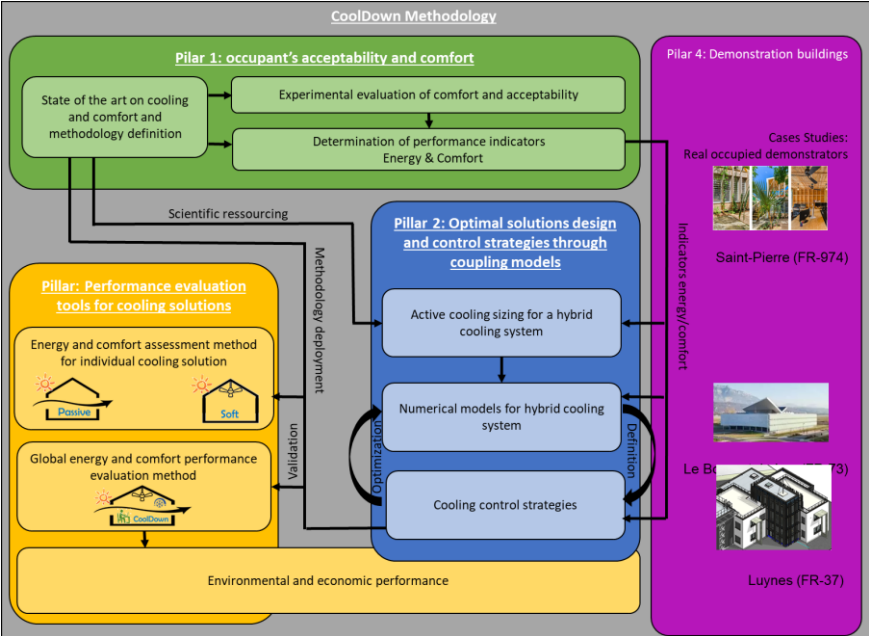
CoolDown Methodology

Pilar 1: occupant's acceptability and comfort

State of the art on cooling and comfort and methodology definition

Experimental evaluation of comfort and acceptability

Determination of performance indicators Energy & Comfort

Pilar 4: Demonstration buildings

Cases Studies: Real occupied demonstrators

Saint-Pierre (FR-974)

Scientific ressourcing

Pillar 2: Optimal solutions design and control strategies through coupling models

Methodology deployment

Indicators energy/comfort

Pillar: Performance evaluation tools for cooling solutions

Energy and comfort assessment method for individual cooling solution

Passive

Soft

Active cooling sizing for a hybrid cooling system

Numerical models for hybrid cooling system

Validation

Optimization

Definition

Global energy and comfort performance evaluation method

CoolDown

Cooling control strategies

Le Bo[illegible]73)

Environmental and economic performance

Luynes (FR-37)